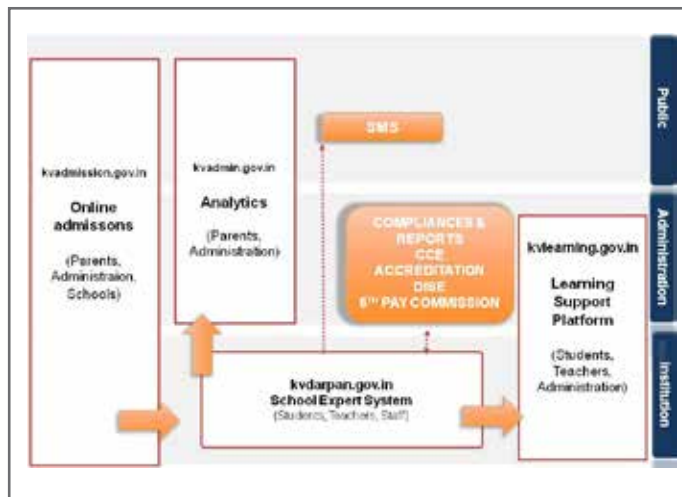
kvadmission.gov.in

Online admissons

(Parents, Administraion, Schools)

kvadmin.gov.in

Analytics

(Parents, Administration)

SMS

COMPLIANCES & REPORTS
CCE
ACCREDITATION
DISE
$6^{TH}$ PAY COMMISSION

kvlearning.gov.in

Learning Support Platform

(Students, Teachers, Administration)

kvdarpan.gov.in
School Expert System
(Students, Teachers, Staff)

Public

Administration

Institution